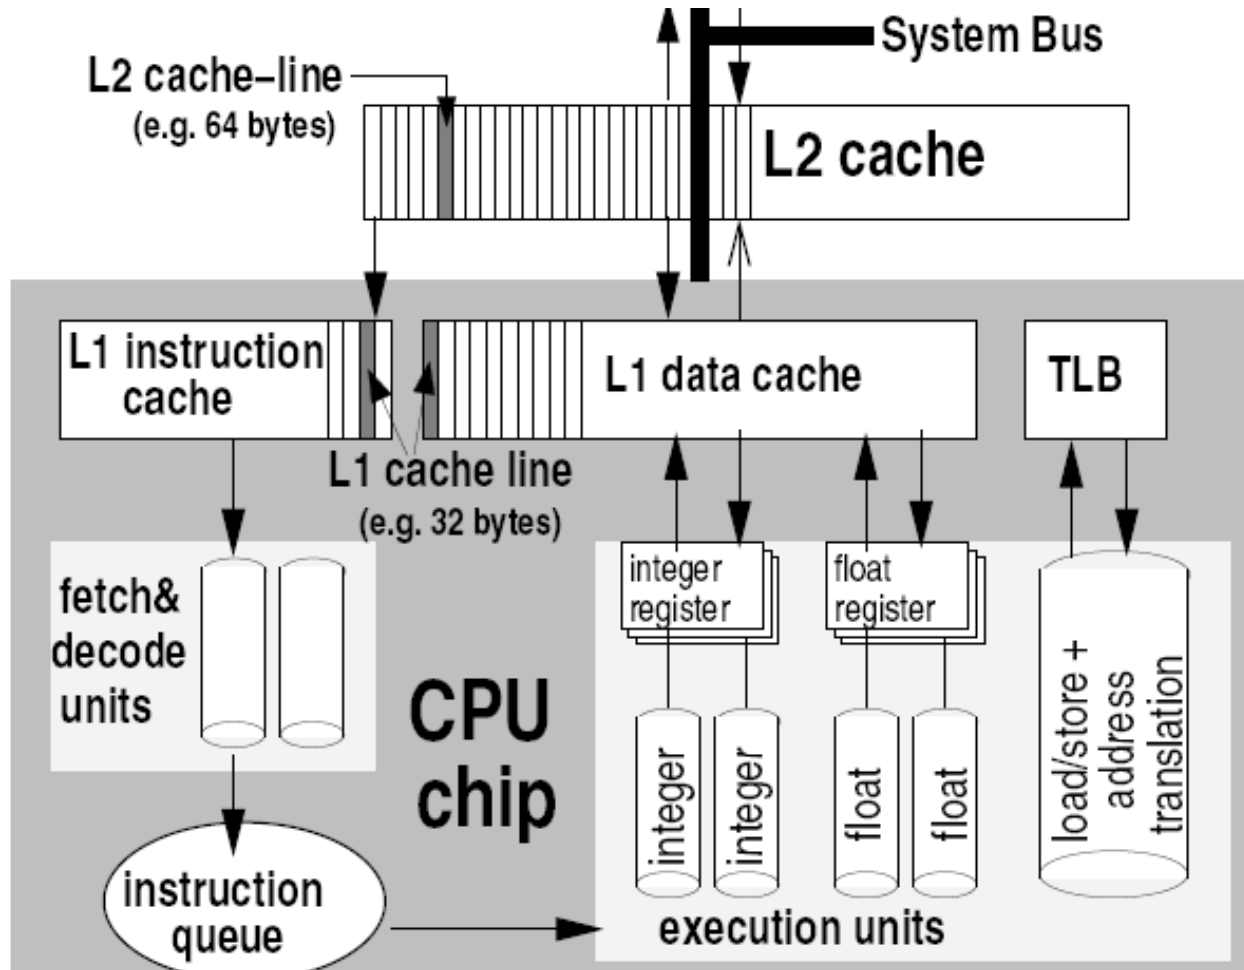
System Bus

L2 cache–line
(e.g. 64 bytes)

L2 cache

L1 instruction cache

L1 data cache

TLB

L1 cache line
(e.g. 32 bytes)

fetch& decode units

CPU chip

integer register

float register

integer

integer

float

float

load/store + address translation

instruction queue

execution units